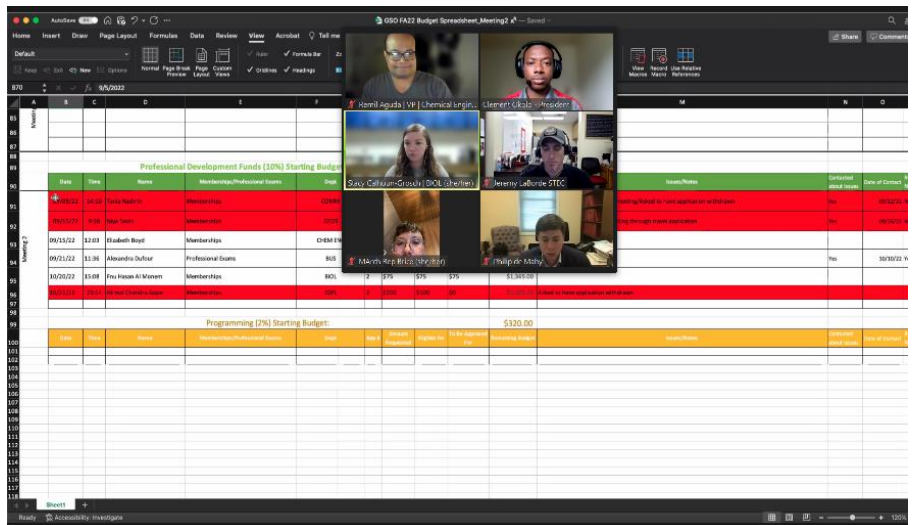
AutoSave

GSO FA22 Budget Spreadsheet_Meeting2 — Saved

Home Insert Draw Page Layout Formulas Data Review View Acrobat Tell me

Share Comments

Default

Normal Page Break Preview Page Layout Custom Views

Ruler Formula Bar Gridlines Headings

View Macros Record Macro Use Relative References

B70 9/5/2022

Meeting

Professional Development Funds (10%) Starting Budget

| Date | Time | Name | Memberships/Professional Exams | Dept | | | | | | Issues/Notes | Contacted about Issues | Date of Contact |
|---|---|---|---|---|---|---|---|---|---|---|---|---|
| 09/08/22 | 14:22 | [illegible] | Memberships | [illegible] | | | | | | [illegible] asked to have application withdrawn | Yes | 09/12/22 |
| 09/13/22 | 9:06 | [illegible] | Memberships | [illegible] | | | | | | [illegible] through travel application | Yes | 09/12/22 |
| 09/15/22 | 12:03 | Elisabeth Boyd | Memberships | CHEM E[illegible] | | | | | | | | |
| 09/21/22 | 11:36 | Alexandra Dufour | Professional Exams | BUS | | | | | | | Yes | 10/10/22 |
| 10/20/22 | 15:08 | Fnu Hasan Al Monem | Memberships | BIOL | 2 | $75 | $75 | $75 | $1,565.00 | | | |
| 10/31/22 | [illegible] | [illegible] | Memberships | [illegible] | 2 | $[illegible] | $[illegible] | $0 | $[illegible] | Asked to have application withdrawn | | |

Meeting 2

Programming (2%) Starting Budget: $320.00

| Date | Time | Name | Memberships/Professional Exams | Dept | | Amount Requested | Eligible for | To Be Approved For | Remaining Budget | Issues/Notes | Contacted about Issues | Date of Contact |
|---|---|---|---|---|---|---|---|---|---|---|---|---|

Hamil Aguda | VP | Chemical Engin...
Clement Okolo - President
Stacy Calhoun-Grosch | BIOL (she/her)
Jeremy LaBorde STEC
MAnds Rep Erica (she/her)
Phillip de Mahy

Sheet1

Ready Accessibility: Investigate

120%